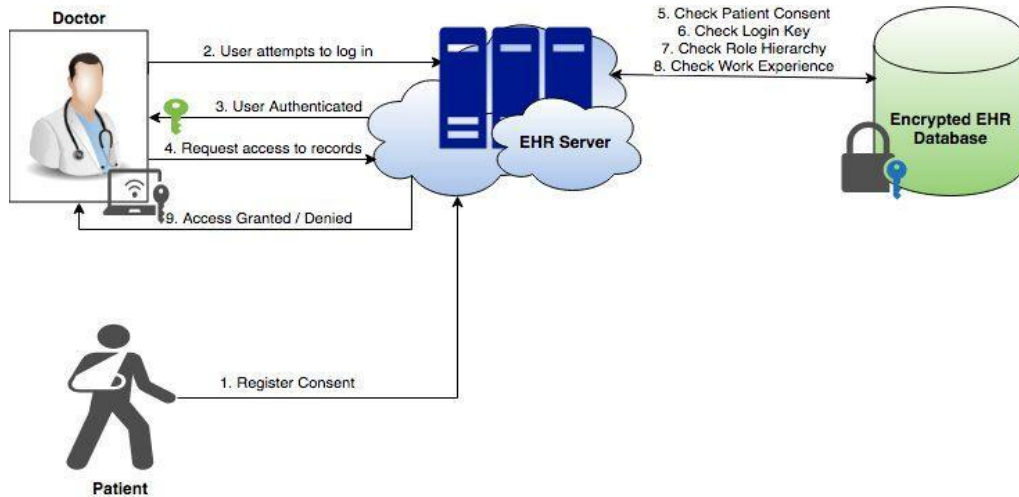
Doctor

2. User attempts to log in

3. User Authenticated

4. Request access to records

9. Access Granted / Denied

EHR Server

5. Check Patient Consent
6. Check Login Key
7. Check Role Hierarchy
8. Check Work Experience

Encrypted EHR Database

1. Register Consent

Patient